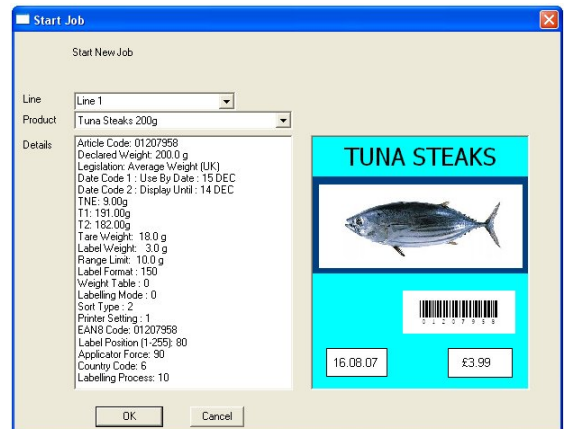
Start Job

Start New Job

Line
Line 1

Product
Tuna Steaks 200g

Details
Article Code: 01207958
Declared Weight: 200.0 g
Legislation: Average Weight (UK)
Date Code 1 : Use By Date : 15 DEC
Date Code 2 : Display Until : 14 DEC
TNE: 9.00g
T1: 191.00g
T2: 182.00g
Tare Weight: 18.0 g
Label Weight: 3.0 g
Range Limit: 10.0 g
Label Format : 150
Weight Table : 0
Labelling Mode : 0
Sort Type : 2
Printer Setting : 1
EAN8 Code: 01207958
Label Position (1-255): 80
Applicator Force: 90
Country Code: 6
Labelling Process: 10

TUNA STEAKS

0 1 2 0 7 9 5 8

16.08.07

£3.99

OK

Cancel